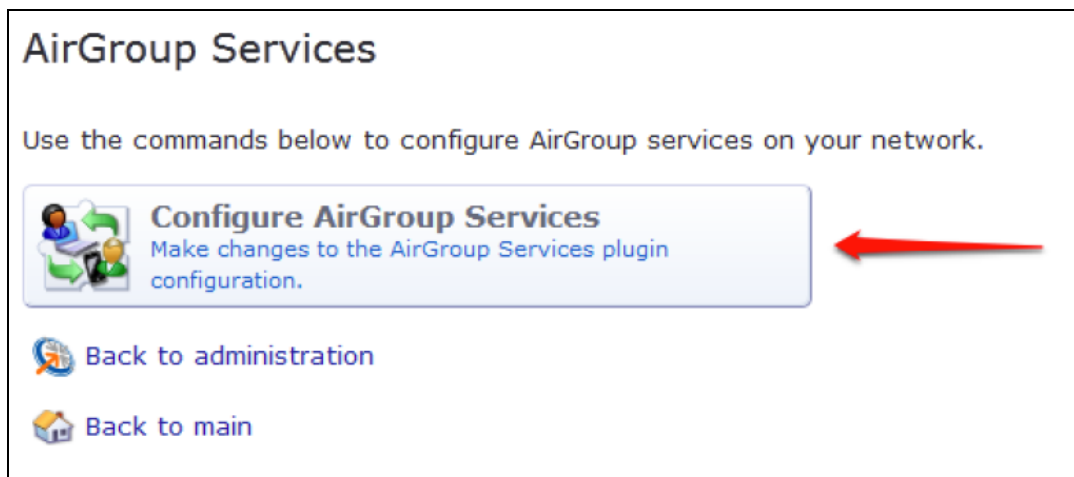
AirGroup Services

Use the commands below to configure AirGroup services on your network.

Configure AirGroup Services
Make changes to the AirGroup Services plugin configuration.

Back to administration

Back to main